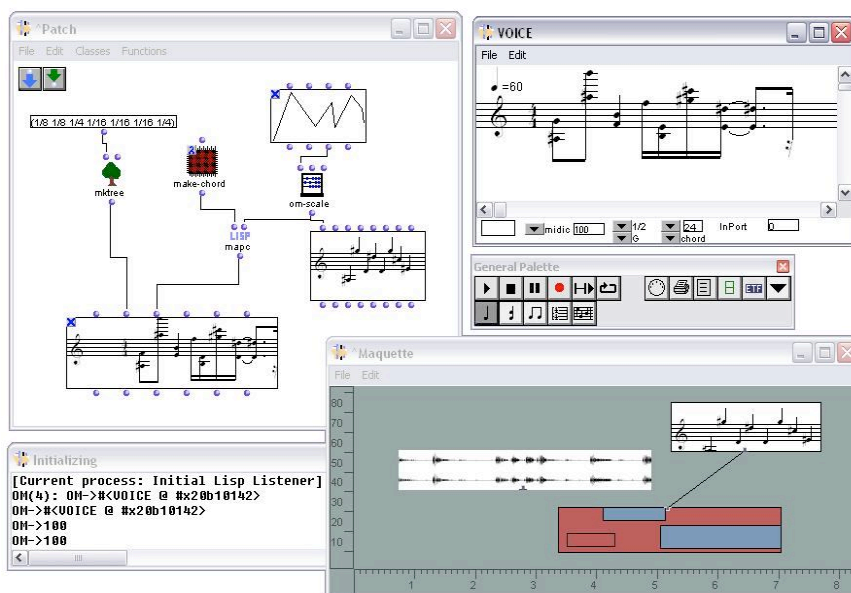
^Patch
File Edit Classes Functions

(1/8 1/8 1/4 1/16 1/16 1/16 1/4)
mktree
make-chord
om-scale
LISP
mapc

VOICE
File Edit
♩=60
midic 100
1/2
G
24
chord
InPort 0

General Palette

^Maquette
File Edit
80
70
60
50
40
30
20
10
1 2 3 4 5 6 7 8

Initializing
[Current process: Initial Lisp Listener]
OM(4): OM->#<VOICE @ #x20b10142>
OM->#<VOICE @ #x20b10142>
OM->100
OM->100